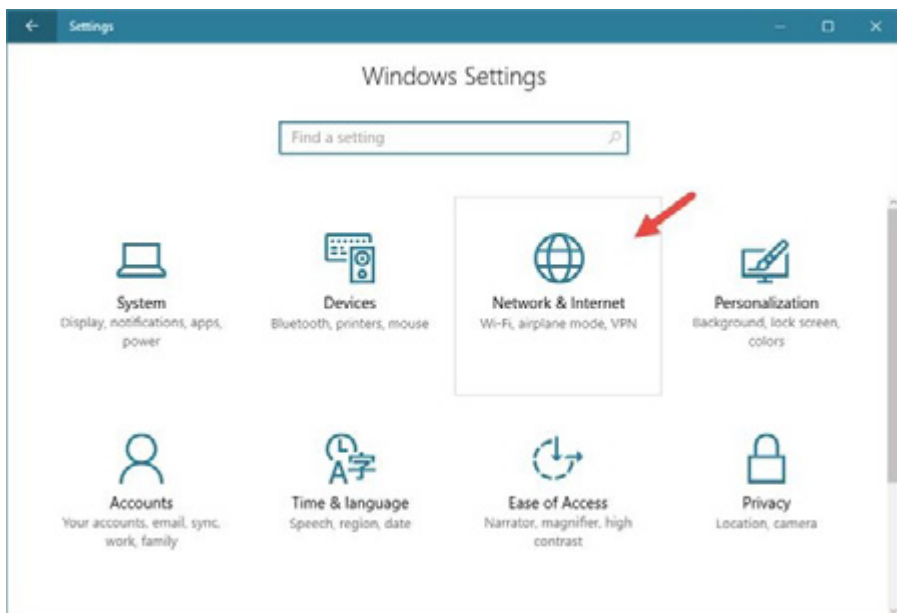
Settings

Windows Settings

Find a setting

System
Display, notifications, apps, power

Devices
Bluetooth, printers, mouse

Network & Internet
Wi-Fi, airplane mode, VPN

Personalization
Background, lock screen, colors

Accounts
Your accounts, email, sync, work, family

Time & language
Speech, region, date

Ease of Access
Narrator, magnifier, high contrast

Privacy
Location, camera